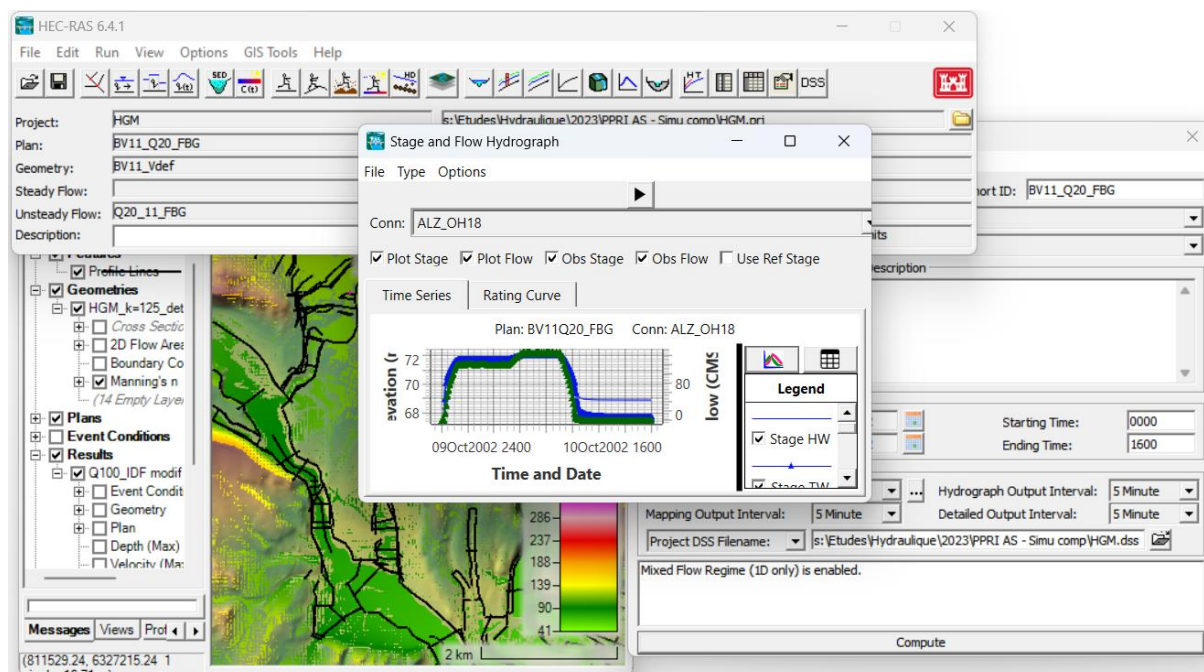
HEC-RAS 6.4.1

File Edit Run View Options GIS Tools Help

DSS

Project: HGM s:\Etudes\Hydraulique\2023\PPRI AS - Simu comp\HGM.prj
Plan: BV11_Q20_FBG
Geometry: BV11_Vdef
Steady Flow:
Unsteady Flow: Q20_11_FBG
Description:

Stage and Flow Hydrograph

File Type Options

Conn: ALZ_OH18

☑ Plot Stage ☑ Plot Flow ☑ Obs Stage ☑ Obs Flow ☐ Use Ref Stage

Time Series | Rating Curve

Plan: BV11Q20_FBG Conn: ALZ_OH18

evation (
72
70
68
80
0
low (CMS
09Oct2002 2400 10Oct2002 1600
Time and Date

Legend
☑ Stage HW
☑ Stage TW

Profile Lines
☑ Geometries
☑ HGM_k=125_det
☐ Cross Sectic
☐ 2D Flow Area
☐ Boundary Co
☑ Manning's n
(14 Empty Layer
☑ Plans
☐ Event Conditions
☑ Results
☑ Q100_IDF modif
☐ Event Condit
☐ Geometry
☐ Plan
☐ Depth (Max)
☐ Velocity (Ma

Messages Views Prof

(811529.24, 6327215.24

286
237
188
139
90
41
2 km

nits
Short ID: BV11_Q20_FBG
escription

Starting Time: 0000
Ending Time: 1600

Hydrograph Output Interval: 5 Minute
Mapping Output Interval: 5 Minute
Detailed Output Interval: 5 Minute
Project DSS Filename: s:\Etudes\Hydraulique\2023\PPRI AS - Simu comp\HGM.dss

Mixed Flow Regime (1D only) is enabled.

Compute